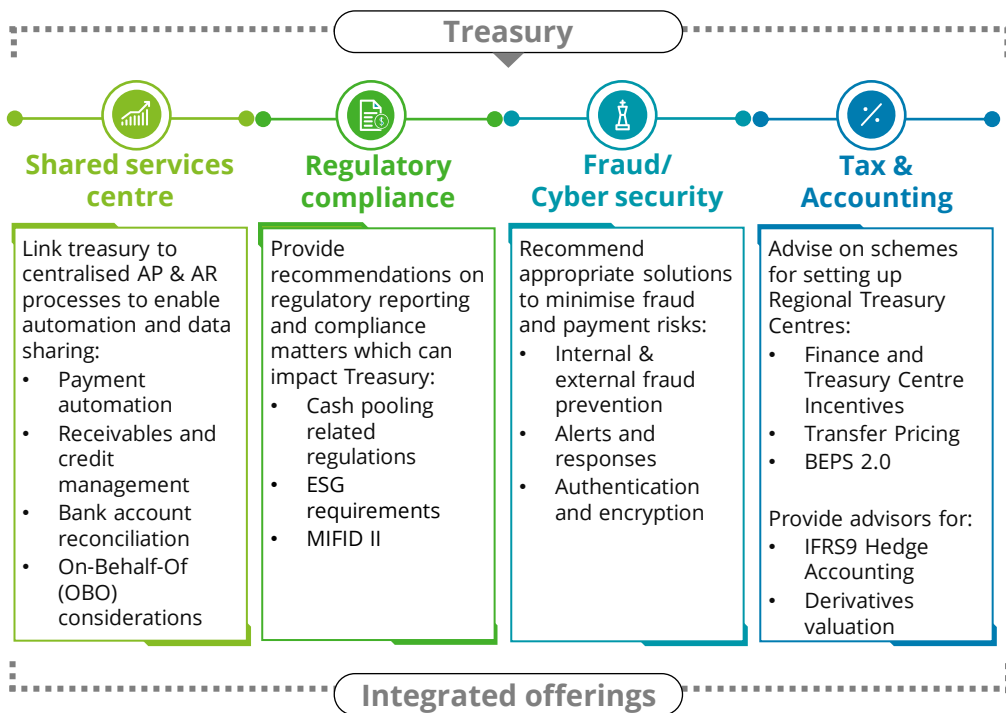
Treasury

Shared services centre

Link treasury to centralised AP & AR processes to enable automation and data sharing:
• Payment automation
• Receivables and credit management
• Bank account reconciliation
• On-Behalf-Of (OBO) considerations

Regulatory compliance

Provide recommendations on regulatory reporting and compliance matters which can impact Treasury:
• Cash pooling related regulations
• ESG requirements
• MIFID II

Fraud/ Cyber security

Recommend appropriate solutions to minimise fraud and payment risks:
• Internal & external fraud prevention
• Alerts and responses
• Authentication and encryption

Tax & Accounting

Advise on schemes for setting up Regional Treasury Centres:
• Finance and Treasury Centre Incentives
• Transfer Pricing
• BEPS 2.0

Provide advisors for:
• IFRS9 Hedge Accounting
• Derivatives valuation

Integrated offerings